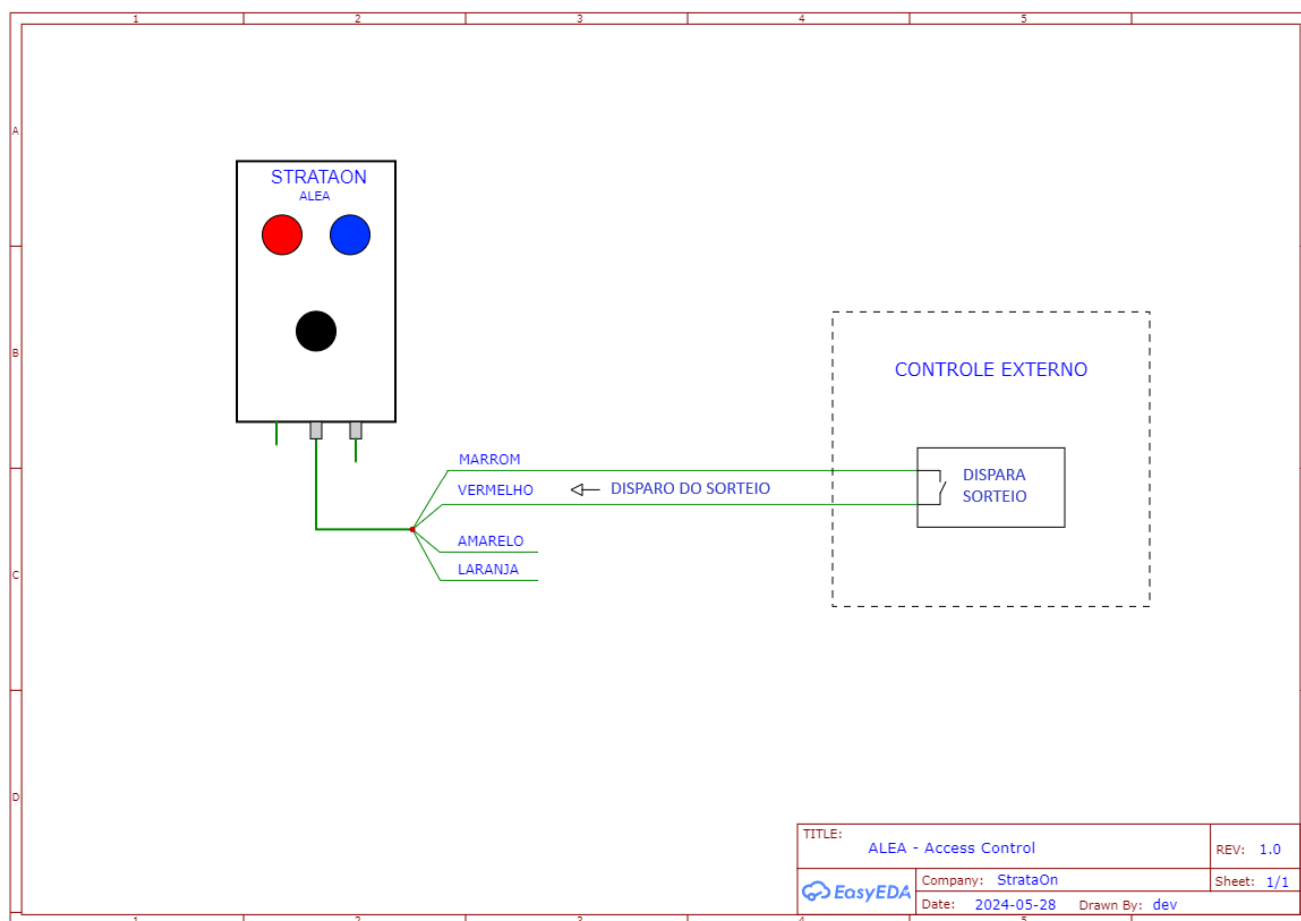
1 2 3 4 5

A

B

C

D

STRATAON
ALEA

CONTROLE EXTERNO

MARROM

VERMELHO

DISPARO DO SORTEIO

DISPARA SORTEIO

AMARELO

LARANJA

| TITLE: ALEA - Access Control | REV: 1.0 |
|---|---|
| EasyEDA Company: StrataOn | Sheet: 1/1 |
| Date: 2024-05-28 Drawn By: dev | |

1 2 3 4 5